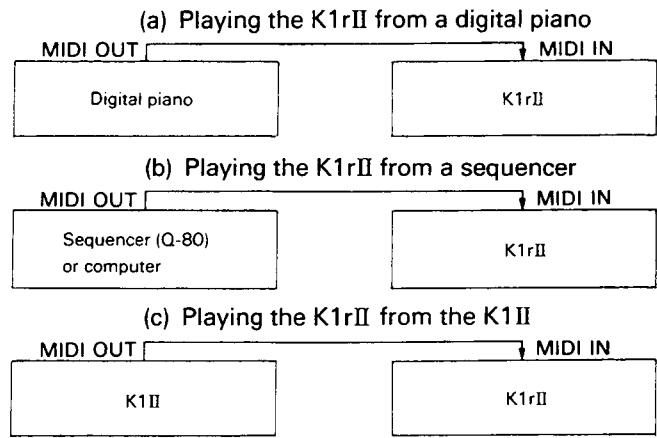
(a) Playing the K1rII from a digital piano

MIDI OUT

MIDI IN

Digital piano

K1rII

(b) Playing the K1rII from a sequencer

MIDI OUT

MIDI IN

Sequencer (Q-80) or computer

K1rII

(c) Playing the K1rII from the K1II

MIDI OUT

MIDI IN

K1II

K1rII